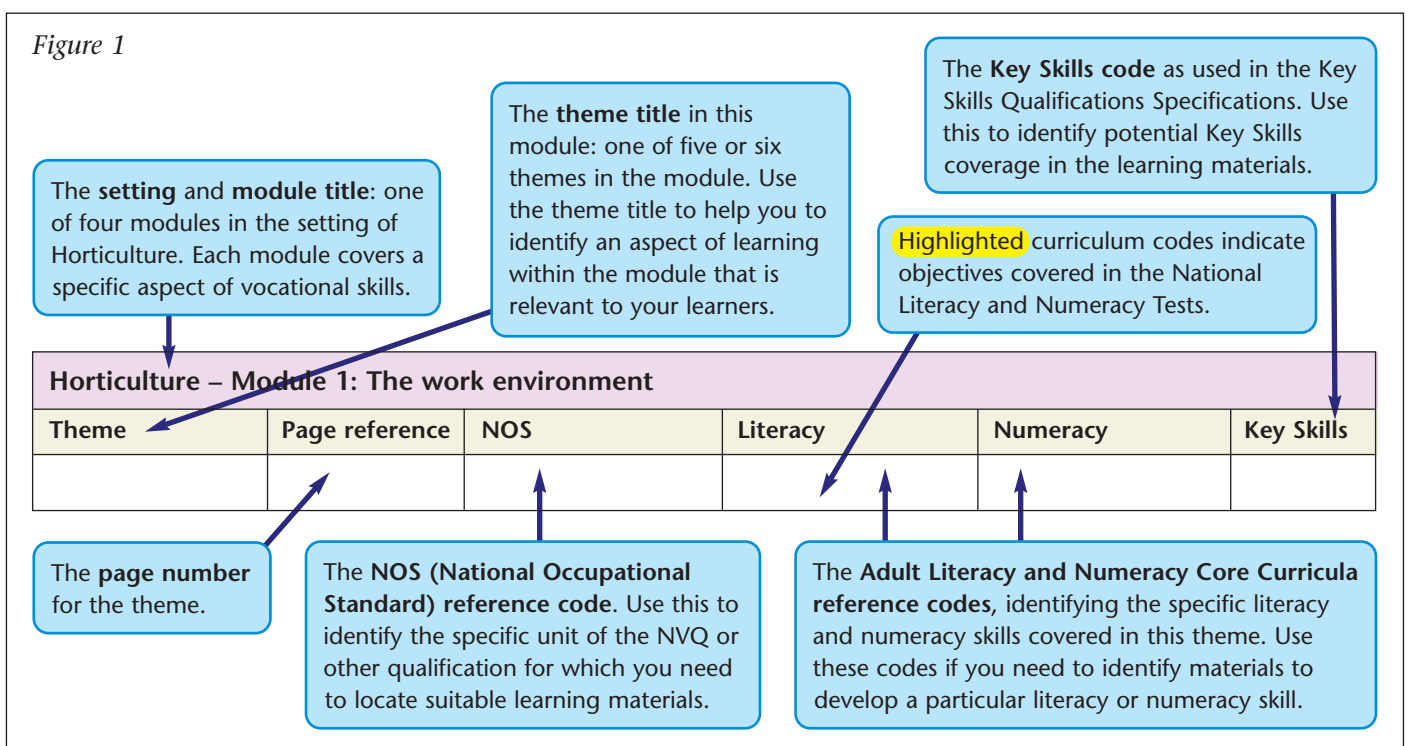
Figure 1

The setting and module title: one of four modules in the setting of Horticulture. Each module covers a specific aspect of vocational skills.

The theme title in this module: one of five or six themes in the module. Use the theme title to help you to identify an aspect of learning within the module that is relevant to your learners.

The Key Skills code as used in the Key Skills Qualifications Specifications. Use this to identify potential Key Skills coverage in the learning materials.

Highlighted curriculum codes indicate objectives covered in the National Literacy and Numeracy Tests.

| Horticulture – Module 1: The work environment | | | | | |
|---|---|---|---|---|---|
| Theme | Page reference | NOS | Literacy | Numeracy | Key Skills |
| | | | | | |

The page number for the theme.

The NOS (National Occupational Standard) reference code. Use this to identify the specific unit of the NVQ or other qualification for which you need to locate suitable learning materials.

The Adult Literacy and Numeracy Core Curricula reference codes, identifying the specific literacy and numeracy skills covered in this theme. Use these codes if you need to identify materials to develop a particular literacy or numeracy skill.